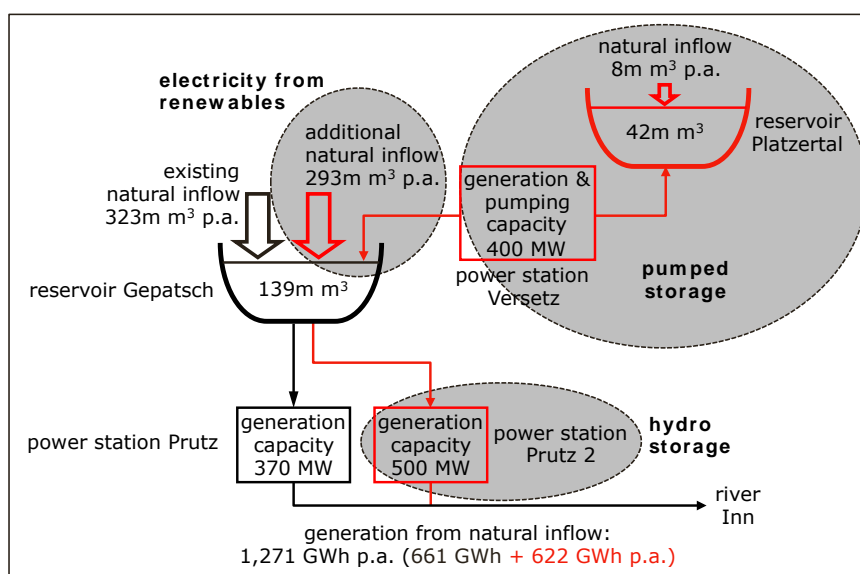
electricity from renewables

natural inflow
8m m³ p.a.

42m m³

reservoir Platzertal

additional natural inflow
293m m³ p.a.

existing natural inflow
323m m³ p.a.

generation & pumping capacity
400 MW

power station Versetz

pumped storage

reservoir Gepatsch

139m m³

power station Prutz

generation capacity
370 MW

generation capacity
500 MW

power station Prutz 2

hydro storage

river Inn

generation from natural inflow:
1,271 GWh p.a. (661 GWh + 622 GWh p.a.)